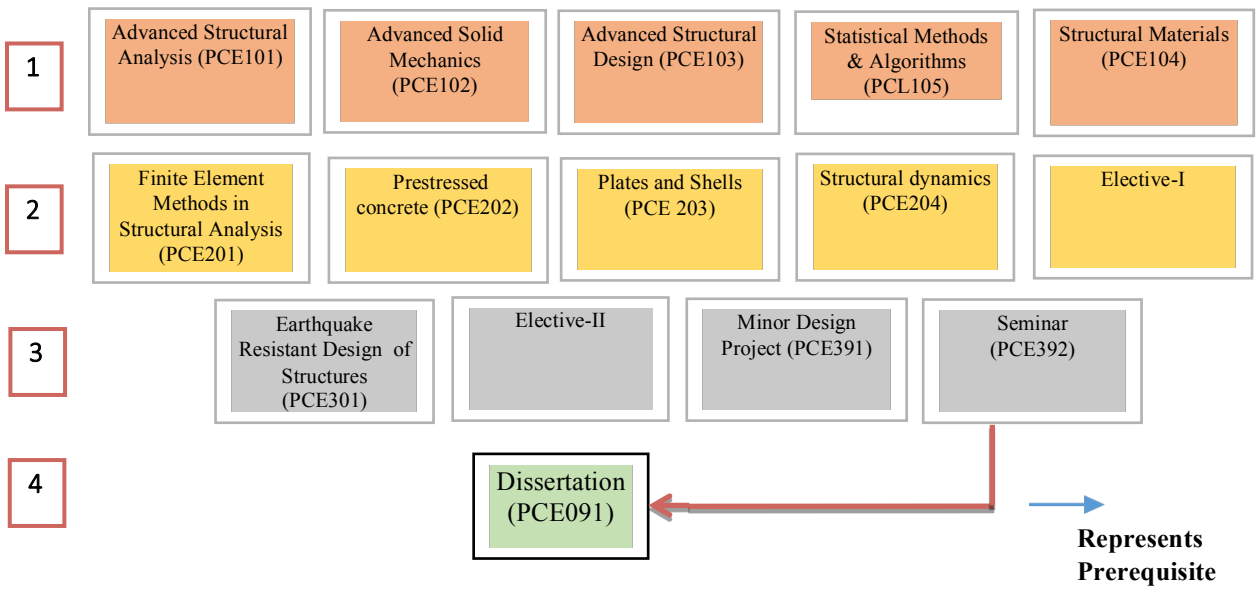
1

Advanced Structural Analysis (PCE101)

Advanced Solid Mechanics (PCE102)

Advanced Structural Design (PCE103)

Statistical Methods & Algorithms (PCL105)

Structural Materials (PCE104)

2

Finite Element Methods in Structural Analysis (PCE201)

Prestressed concrete (PCE202)

Plates and Shells (PCE 203)

Structural dynamics (PCE204)

Elective-I

3

Earthquake Resistant Design of Structures (PCE301)

Elective-II

Minor Design Project (PCE391)

Seminar (PCE392)

4

Dissertation (PCE091)

Represents Prerequisite